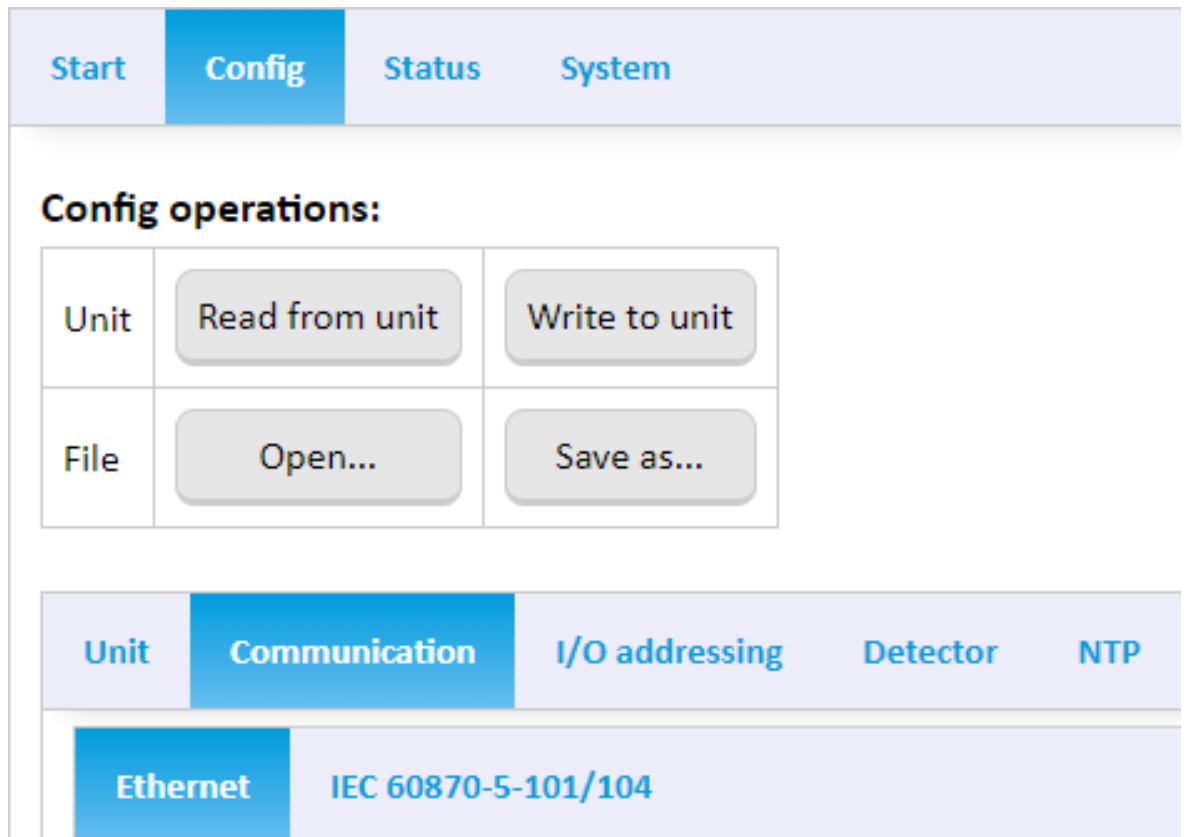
Start Config Status System

Config operations:

| Unit | Read from unit | Write to unit |
|---|---|---|
| File | Open... | Save as... |

Unit Communication I/O addressing Detector NTP

Ethernet IEC 60870-5-101/104